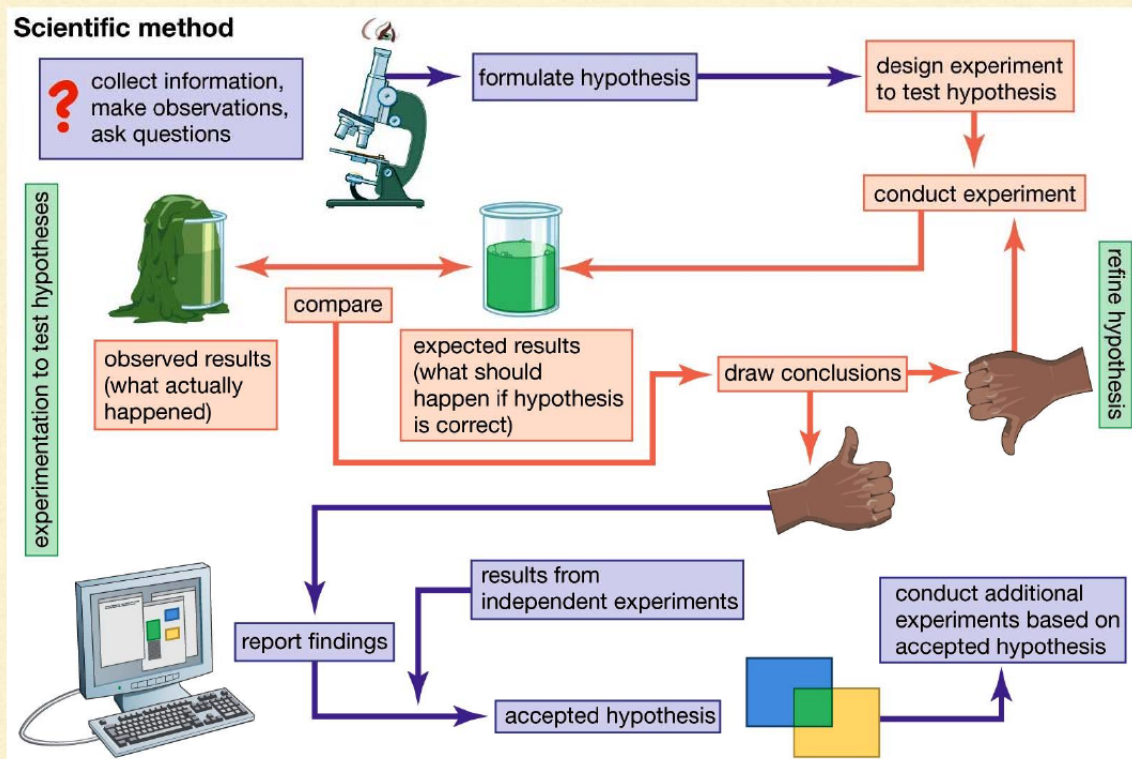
Scientific method

?

collect information, make observations, ask questions

formulate hypothesis

design experiment to test hypothesis

conduct experiment

experimentation to test hypotheses

compare

observed results (what actually happened)

expected results (what should happen if hypothesis is correct)

draw conclusions

refine hypothesis

report findings

results from independent experiments

accepted hypothesis

conduct additional experiments based on accepted hypothesis